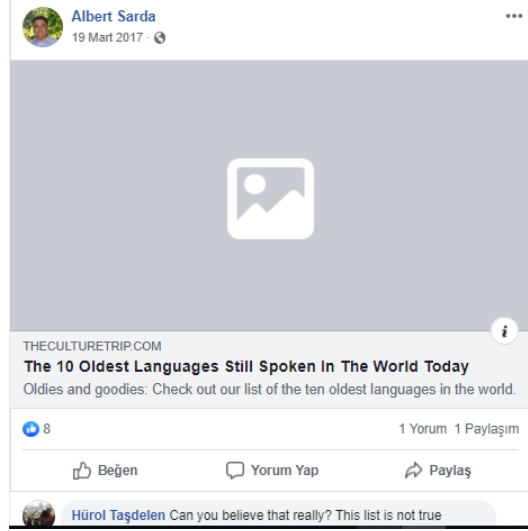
Albert Sarda
19 Mart 2017 ·

...

i

THECULTURETRIP.COM
The 10 Oldest Languages Still Spoken In The World Today
Oldies and goodies: Check out our list of the ten oldest languages in the world.

8

1 Yorum 1 Paylaşım

Beğen

Yorum Yap

Paylaş

Hürol Taşdelen Can you believe that really? This list is not true